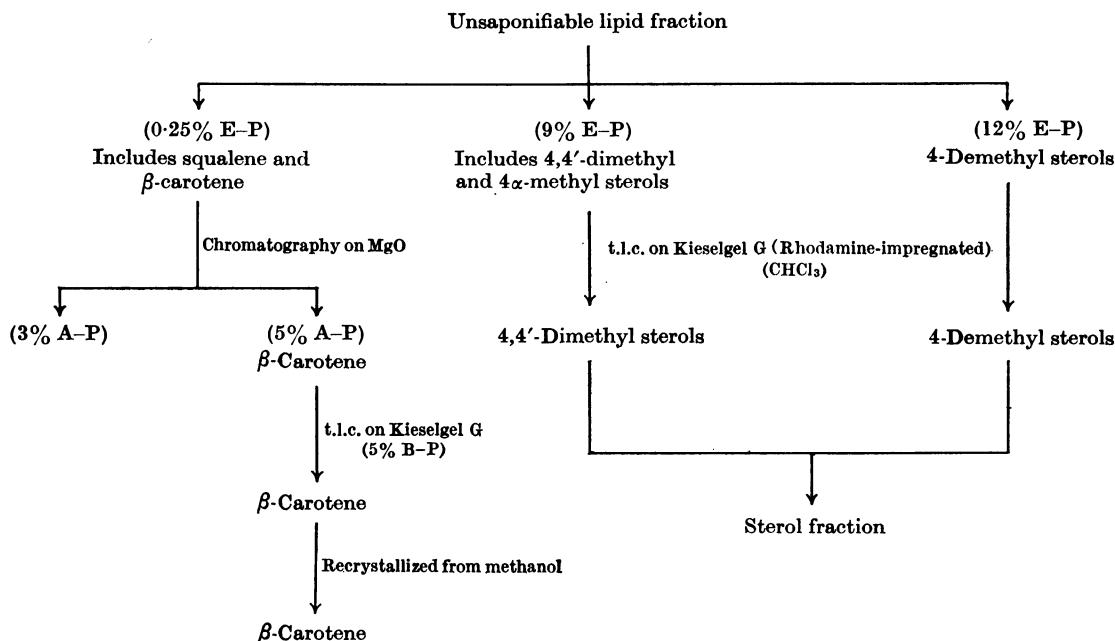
Unsaponifiable lipid fraction

(0·25% E–P)
Includes squalene and $\beta$-carotene

(9% E–P)
Includes 4,4′-dimethyl and 4$\alpha$-methyl sterols

(12% E–P)
4-Demethyl sterols

Chromatography on MgO

t.l.c. on Kieselgel G (Rhodamine-impregnated) ($CHCl_3$)

(3% A–P)

(5% A–P)
$\beta$-Carotene

4,4′-Dimethyl sterols

4-Demethyl sterols

t.l.c. on Kieselgel G (5% B–P)

$\beta$-Carotene

Sterol fraction

Recrystallized from methanol

$\beta$-Carotene